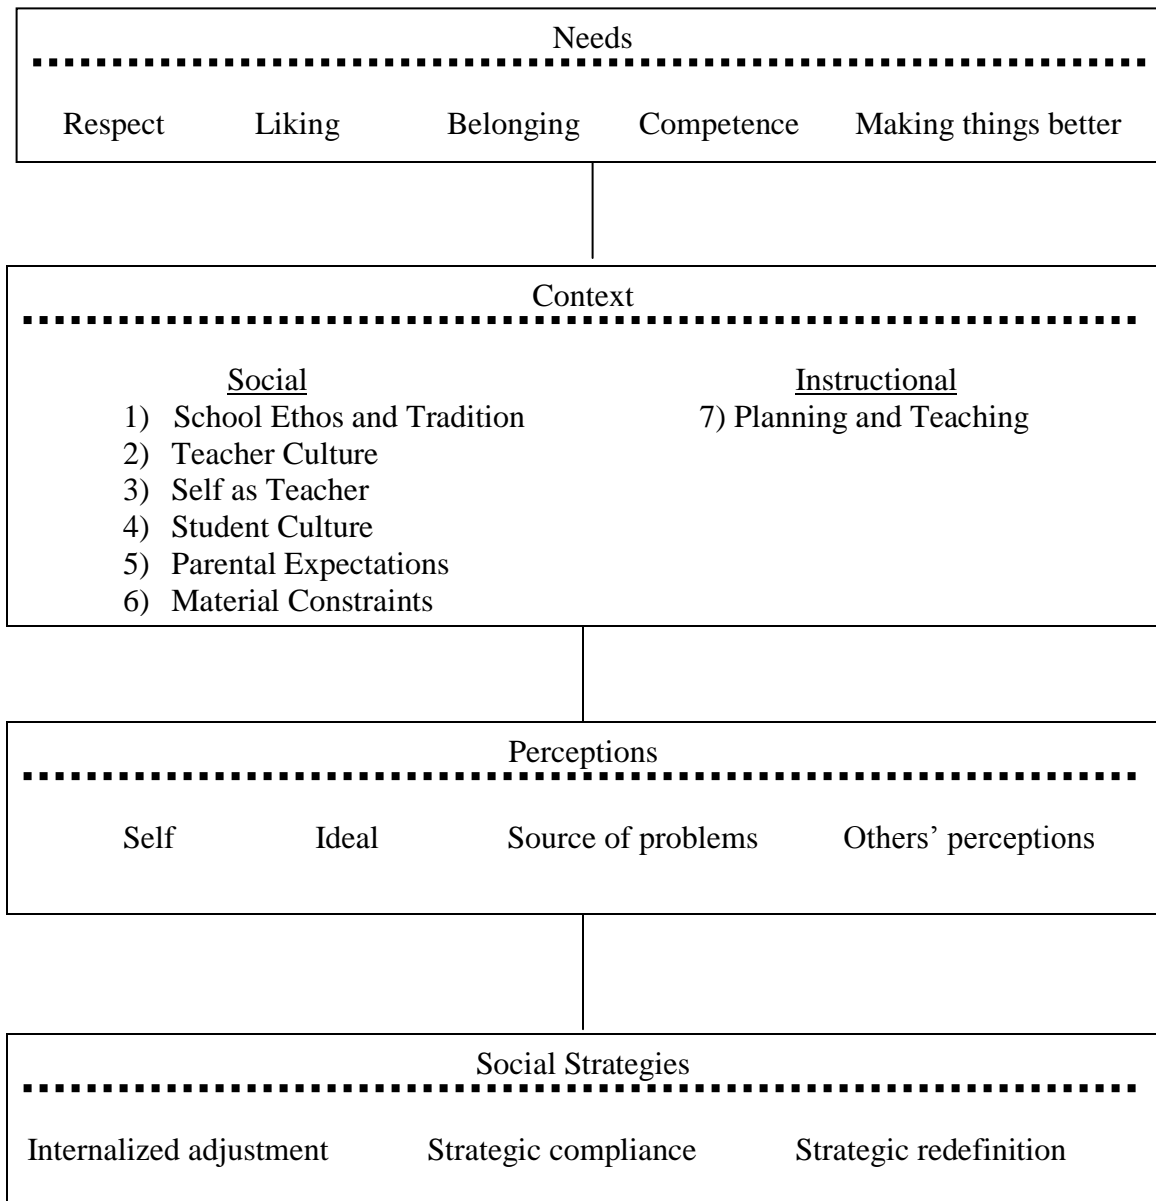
Needs

Respect Liking Belonging Competence Making things better

Context

Social
1) School Ethos and Tradition
2) Teacher Culture
3) Self as Teacher
4) Student Culture
5) Parental Expectations
6) Material Constraints

Instructional
7) Planning and Teaching

Perceptions

Self Ideal Source of problems Others' perceptions

Social Strategies

Internalized adjustment Strategic compliance Strategic redefinition